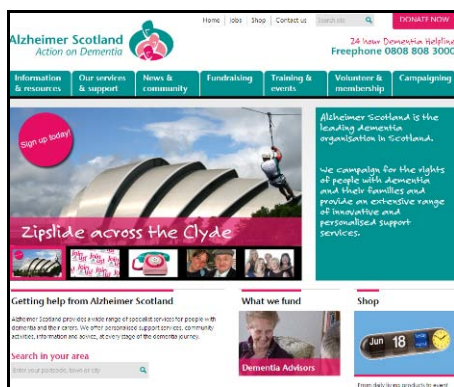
Home | Jobs | Shop | Contact us

Search site

DONATE NOW

Alzheimer Scotland
Action on Dementia

24 hour Dementia Helpline
Freephone 0808 808 3000

Information & resources

Our services & support

News & community

Fundraising

Training & events

Volunteer & membership

Campaigning

Sign up today!

Zipslide across the Clyde

Alzheimer Scotland is the leading dementia organisation in Scotland.

We campaign for the rights of people with dementia and their families and provide an extensive range of innovative and personalised support services.

Getting help from Alzheimer Scotland

Alzheimer Scotland provides a wide range of specialist services for people with dementia and their carers. We offer personalised support services, community activities, information and advice, at every stage of the dementia journey.

Search in your area

Enter your postcode, town or city

What we fund

Dementia Advisors

Shop

Jun 18

From daily living products to event